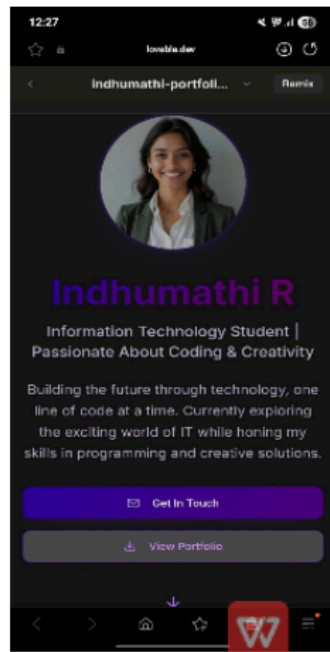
12:27

lovable.dev

indhumathi-portfoli...

Remix

Indhumathi R

Information Technology Student | Passionate About Coding & Creativity

Building the future through technology, one line of code at a time. Currently exploring the exciting world of IT while honing my skills in programming and creative solutions.

Get In Touch

View Portfolio